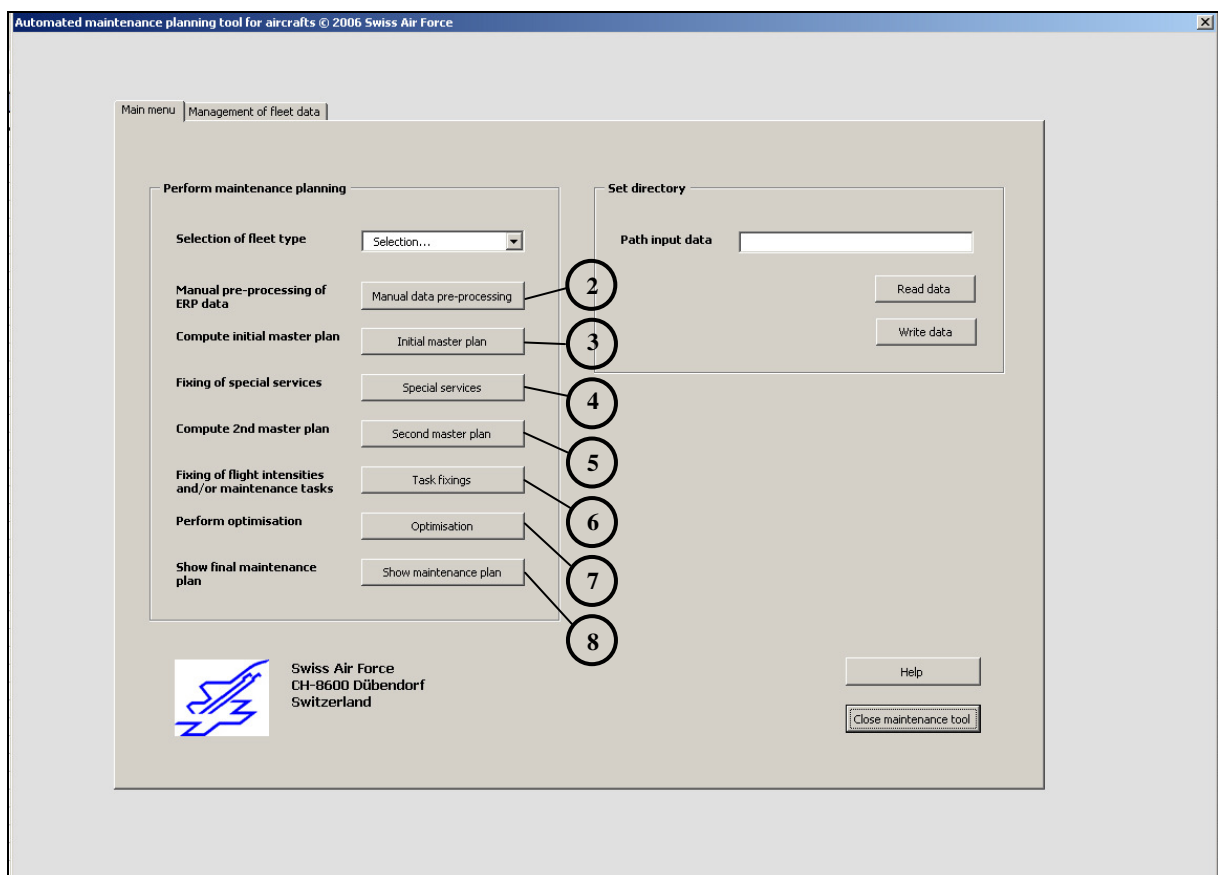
Automated maintenance planning tool for aircrafts © 2006 Swiss Air Force

Main menu | Management of fleet data

Perform maintenance planning

Selection of fleet type | Selection...

Manual pre-processing of ERP data | Manual data pre-processing | 2

Compute initial master plan | Initial master plan | 3

Fixing of special services | Special services | 4

Compute 2nd master plan | Second master plan | 5

Fixing of flight intensities and/or maintenance tasks | Task fixings | 6

Perform optimisation | Optimisation | 7

Show final maintenance plan | Show maintenance plan | 8

Set directory

Path input data

Read data

Write data

Swiss Air Force
CH-8600 Dübendorf
Switzerland

Help

Close maintenance tool